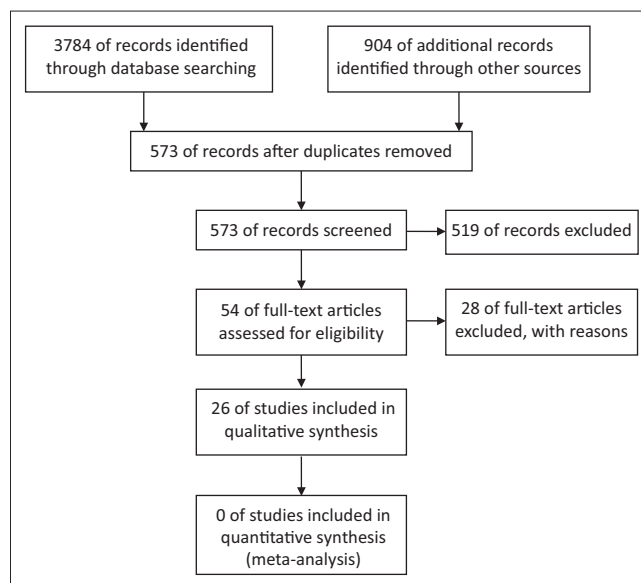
3784 of records identified through database searching

904 of additional records identified through other sources

573 of records after duplicates removed

573 of records screened

519 of records excluded

54 of full-text articles assessed for eligibility

28 of full-text articles excluded, with reasons

26 of studies included in qualitative synthesis

0 of studies included in quantitative synthesis (meta-analysis)